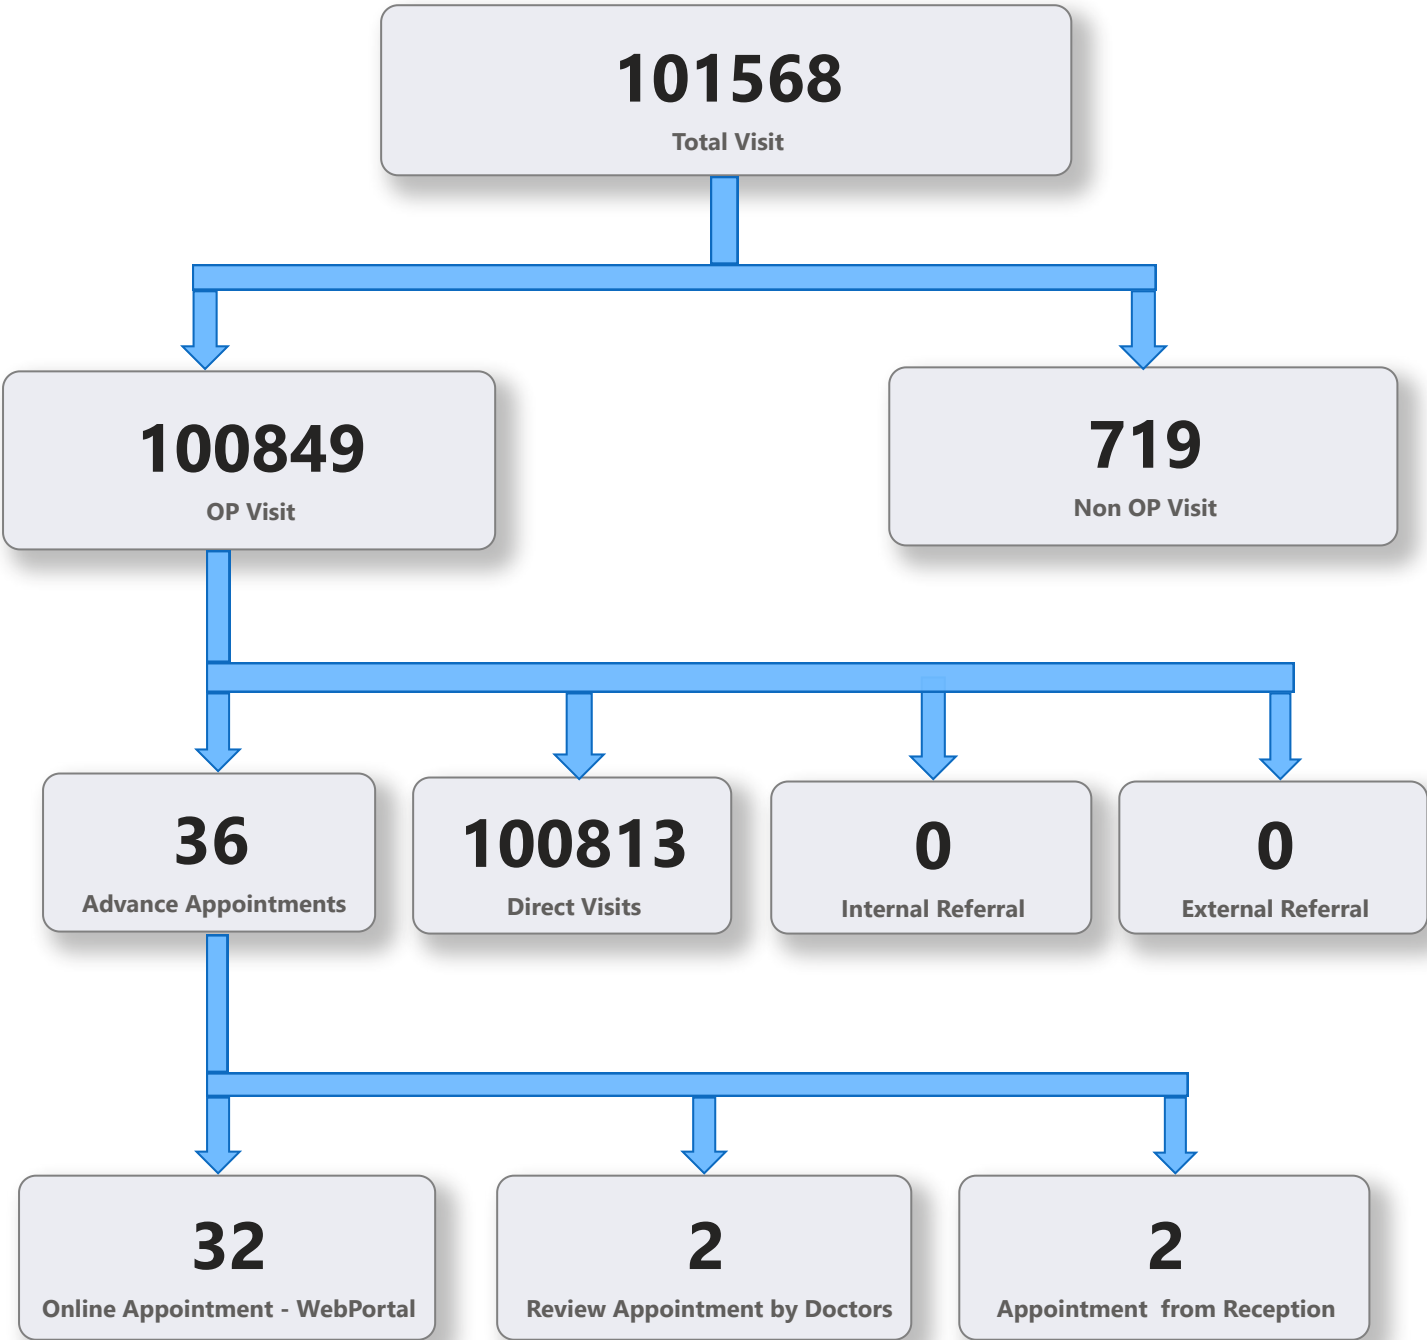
101568
Total Visit

100849
OP Visit

719
Non OP Visit

36
Advance Appointments

100813
Direct Visits

0
Internal Referral

0
External Referral

32
Online Appointment - WebPortal

2
Review Appointment by Doctors

2
Appointment from Reception